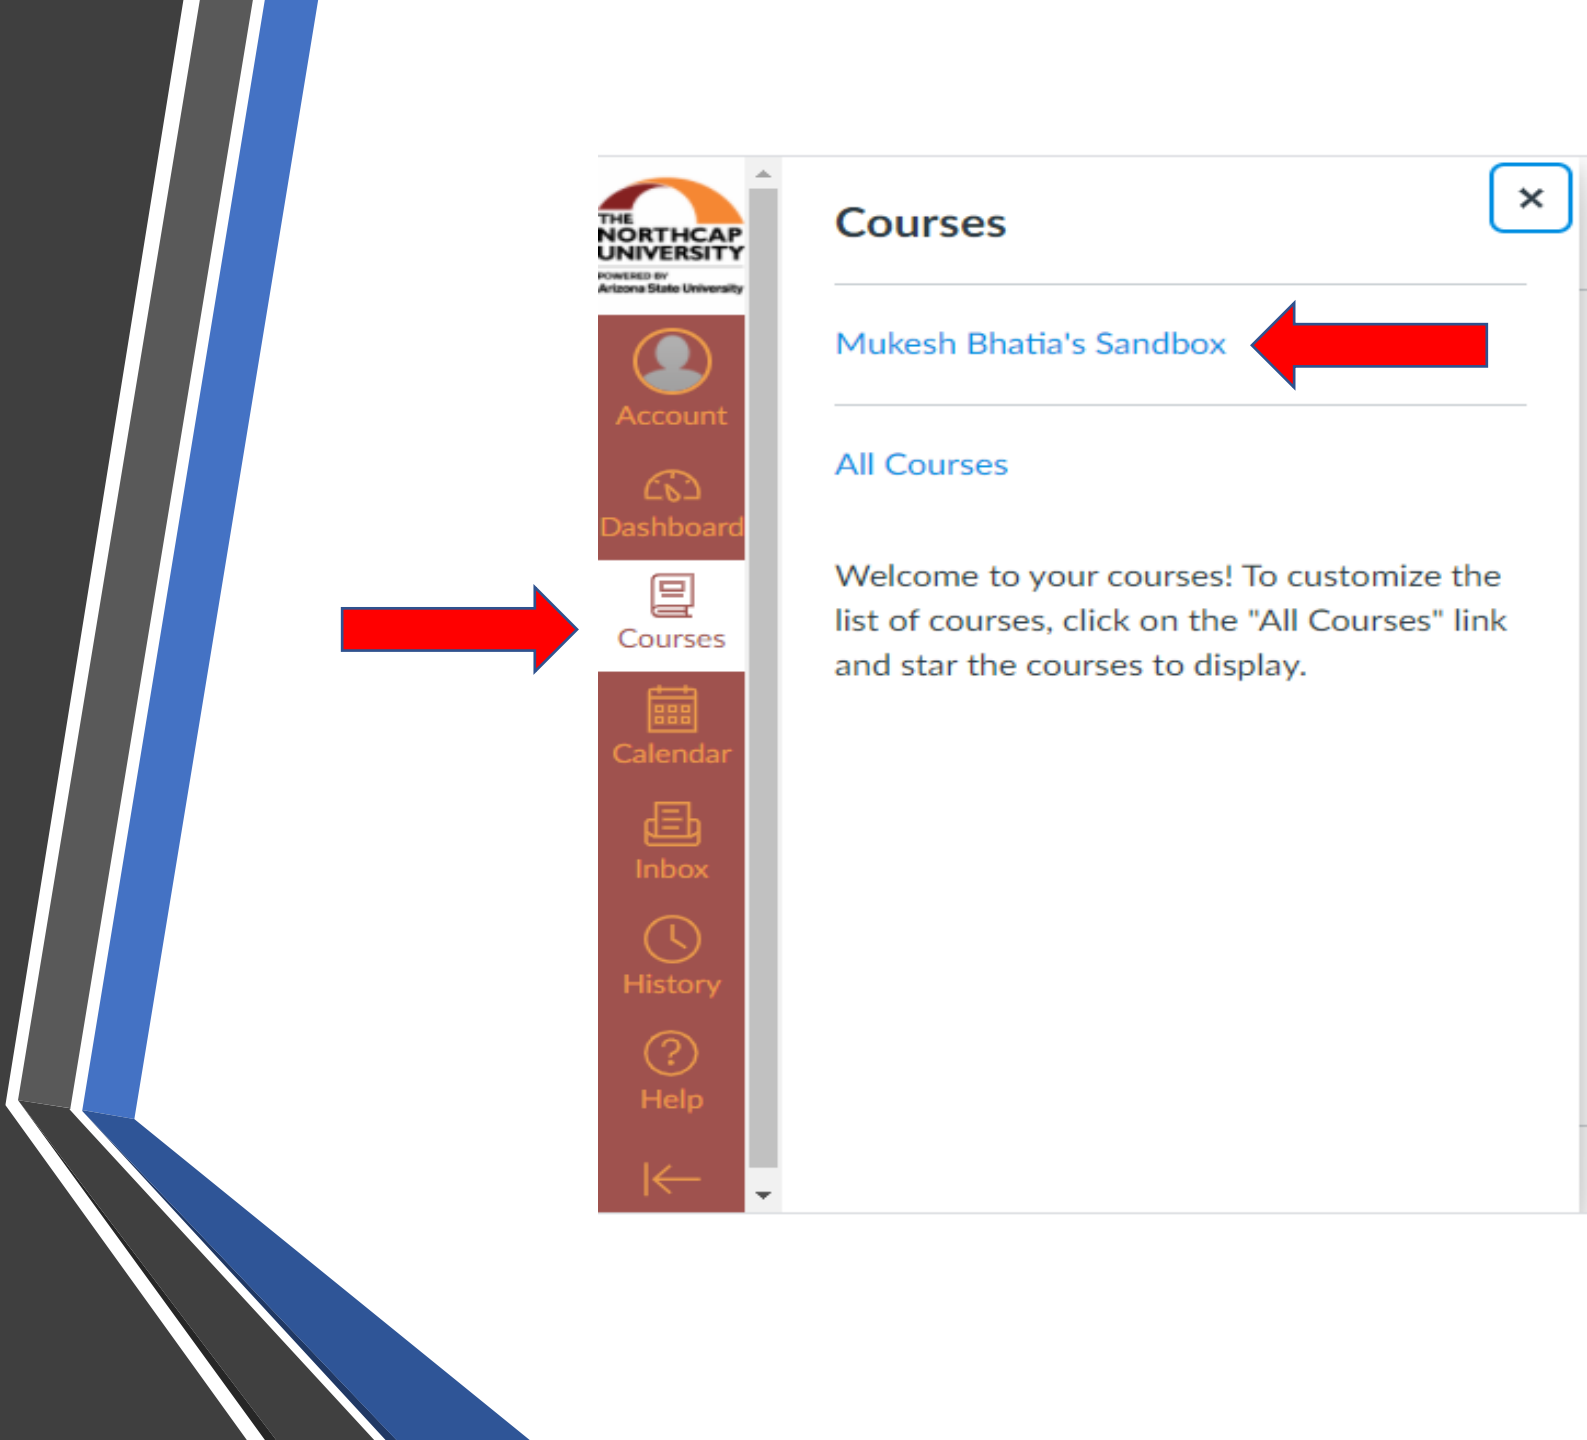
THE NORTHCAP UNIVERSITY
POWERED BY
Arizona State University

Account

Dashboard

Courses

Calendar

Inbox

History

Help

Courses

×

Mukesh Bhatia's Sandbox

All Courses

Welcome to your courses! To customize the list of courses, click on the "All Courses" link and star the courses to display.